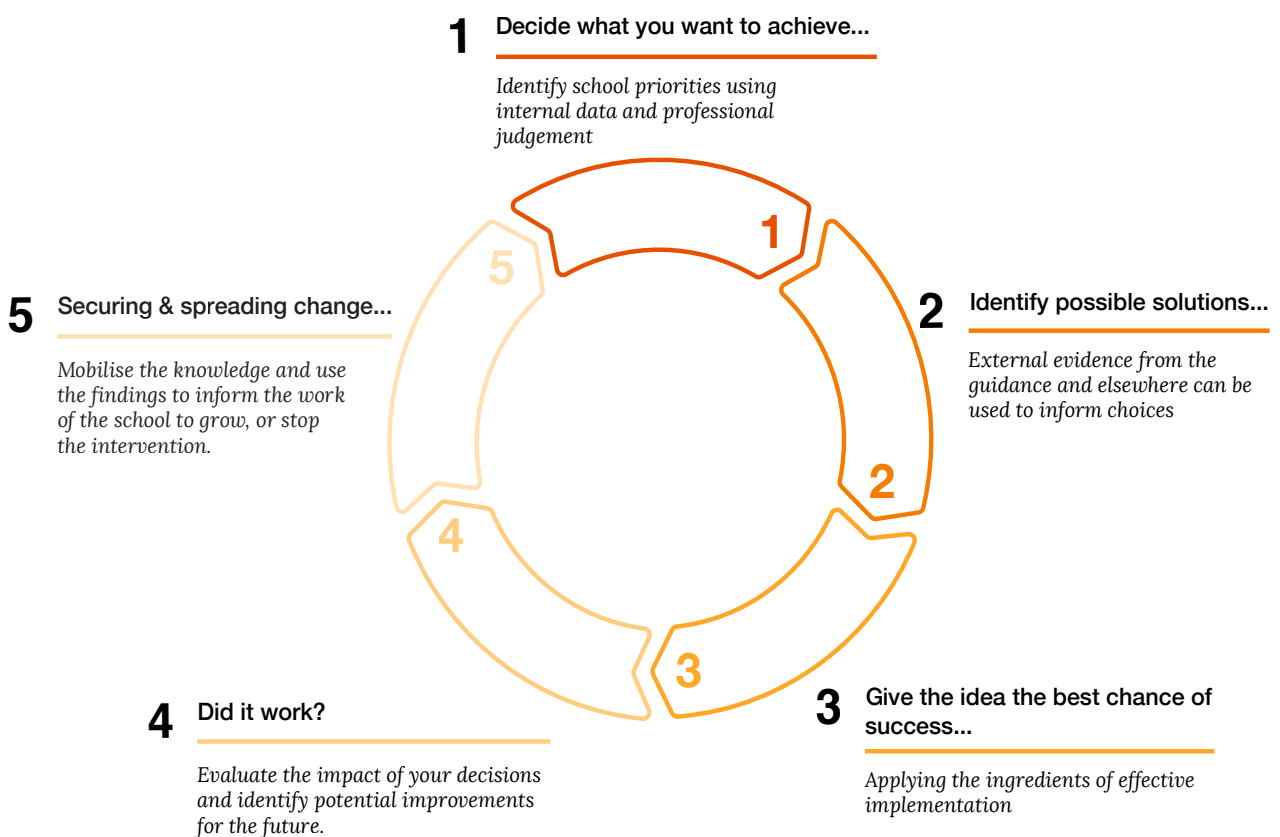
1 Decide what you want to achieve...

Identify school priorities using internal data and professional judgement

1

5

5 Securing & spreading change...

Mobilise the knowledge and use the findings to inform the work of the school to grow, or stop the intervention.

2 Identify possible solutions...

External evidence from the guidance and elsewhere can be used to inform choices

2

4

3

4 Did it work?

Evaluate the impact of your decisions and identify potential improvements for the future.

3 Give the idea the best chance of success...

Applying the ingredients of effective implementation